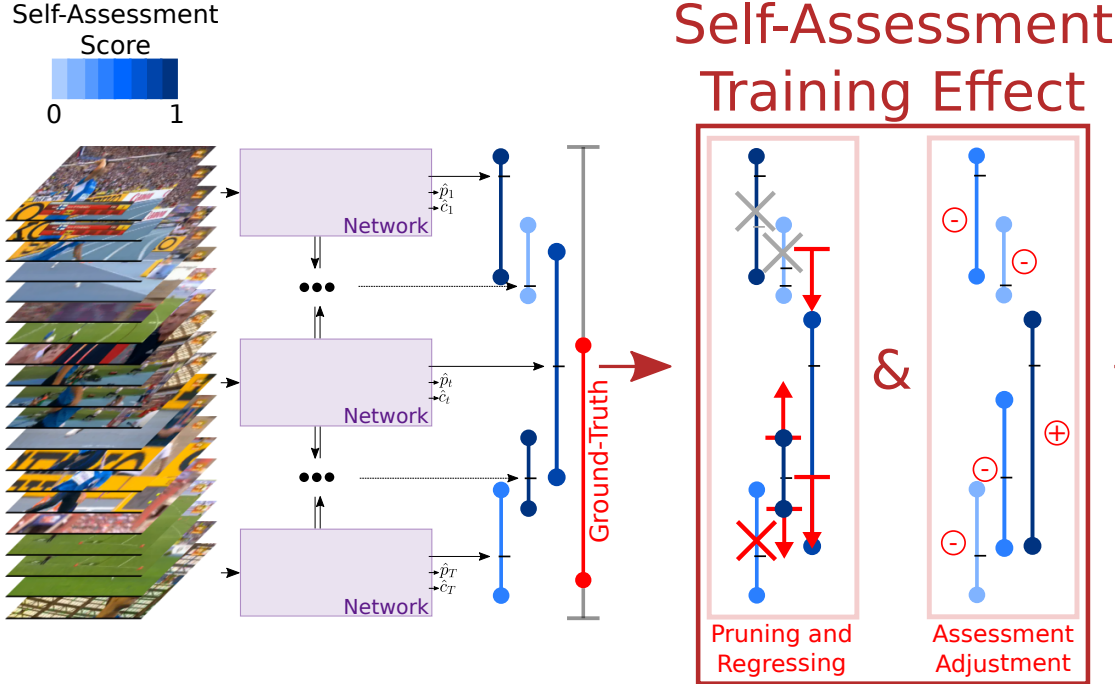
Self-Assessment Score

0 1

Network $\hat{p}_1$ $\hat{c}_1$

Network $\hat{p}_t$ $\hat{c}_t$

Network $\hat{p}_T$ $\hat{c}_T$

Ground-Truth

Self-Assessment Training Effect

&

Pruning and Regressing

Assessment Adjustment

- - - - +